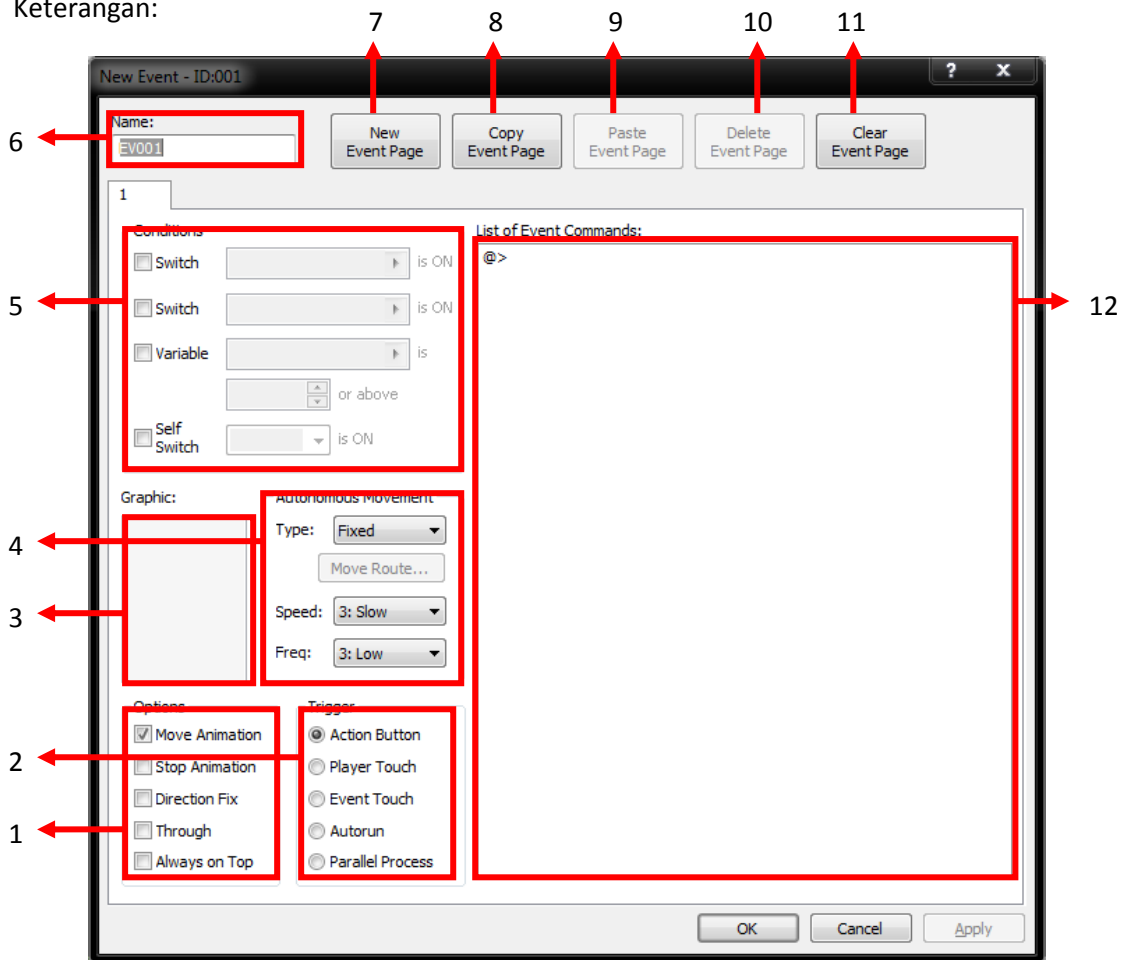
Keterangan:

7 8 9 10 11

New Event - ID:001

? x

6

Name:
EV001

New Event Page

Copy Event Page

Paste Event Page

Delete Event Page

Clear Event Page

1

Conditions

5

Switch is ON

Switch is ON

Variable is

or above

Self Switch is ON

List of Event Commands:

@>

12

Graphic:

Autonomous Movement

4

Type: Fixed

Move Route...

3

Speed: 3: Slow

Freq: 3: Low

Options

Trigger

Move Animation

Action Button

2

Stop Animation

Player Touch

Direction Fix

Event Touch

1

Through

Autorun

Always on Top

Parallel Process

OK Cancel Apply